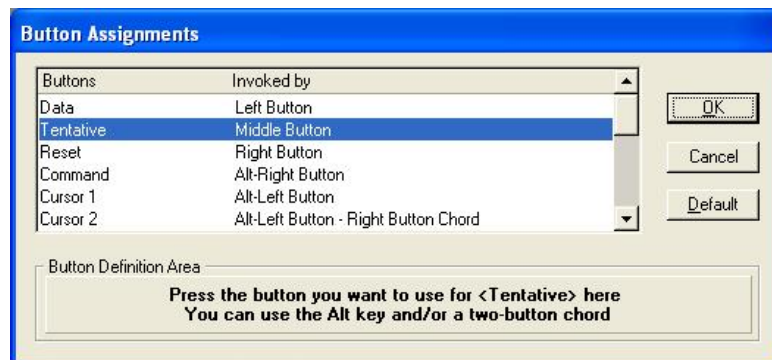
Button Assignments

| Buttons | Invoked by |
|---|---|
| Data | Left Button |
| Tentative | Middle Button |
| Reset | Right Button |
| Command | Alt-Right Button |
| Cursor 1 | Alt-Left Button |
| Cursor 2 | Alt-Left Button - Right Button Chord |

OK

Cancel

Default

Button Definition Area

Press the button you want to use for <Tentative> here
You can use the Alt key and/or a two-button chord